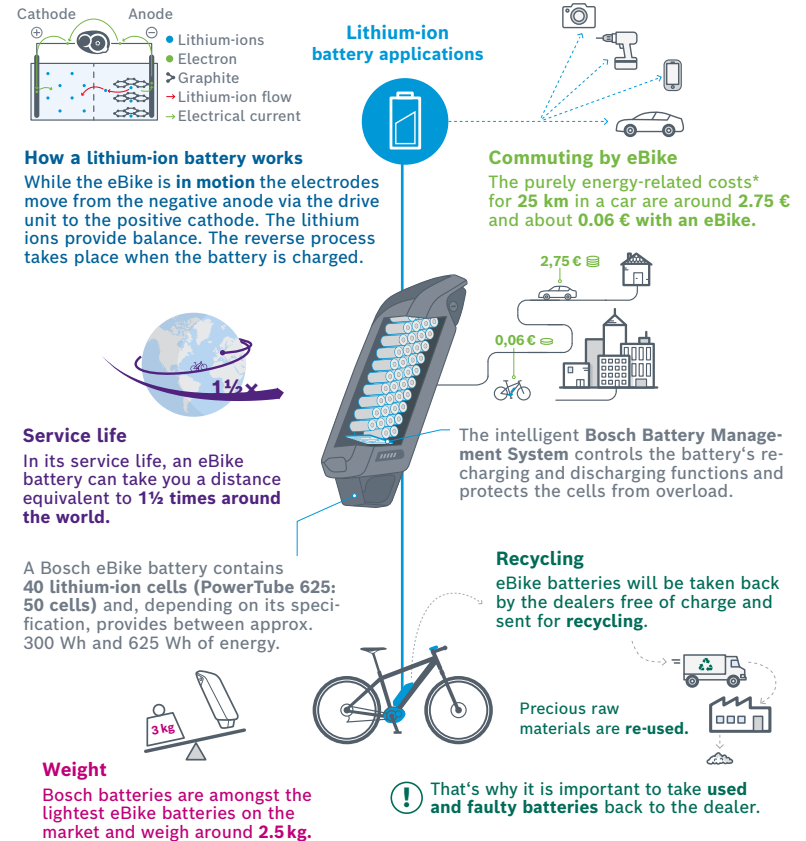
Cathode Anode

⊕ ⊖

Lithium-ions
Electron
Graphite
Lithium-ion flow
Electrical current

Lithium-ion battery applications

How a lithium-ion battery works
While the eBike is in motion the electrodes move from the negative anode via the drive unit to the positive cathode. The lithium ions provide balance. The reverse process takes place when the battery is charged.

Commuting by eBike
The purely energy-related costs* for 25 km in a car are around 2.75 € and about 0.06 € with an eBike.

2,75 €

0,06 €

1½ ×

Service life
In its service life, an eBike battery can take you a distance equivalent to 1½ times around the world.

The intelligent Bosch Battery Management System controls the battery's recharging and discharging functions and protects the cells from overload.

A Bosch eBike battery contains 40 lithium-ion cells (PowerTube 625: 50 cells) and, depending on its specification, provides between approx. 300 Wh and 625 Wh of energy.

Recycling
eBike batteries will be taken back by the dealers free of charge and sent for recycling.

Precious raw materials are re-used.

3 kg

Weight
Bosch batteries are amongst the lightest eBike batteries on the market and weigh around 2.5 kg.

That's why it is important to take used and faulty batteries back to the dealer.